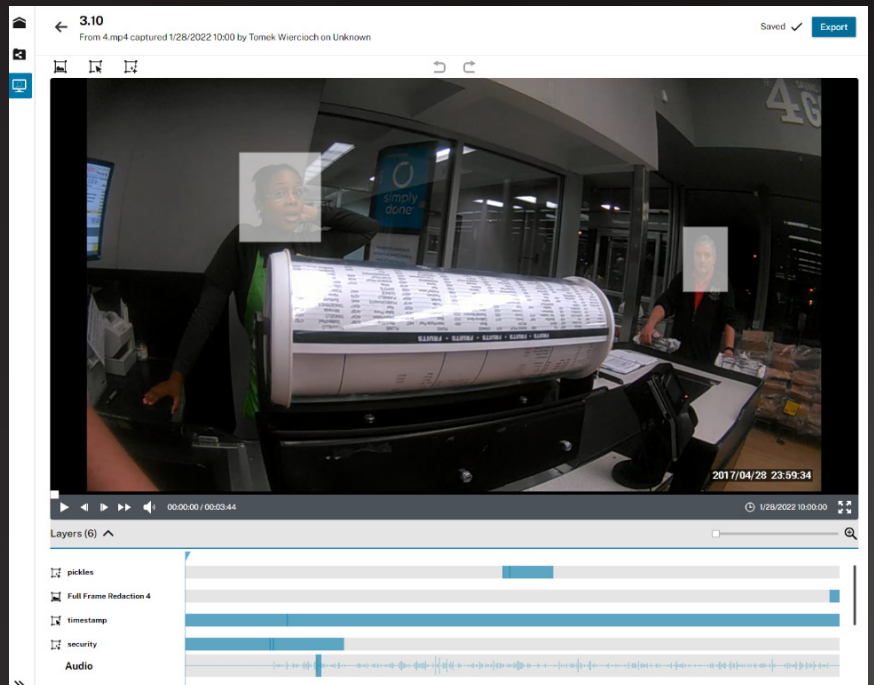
3.10
From 4.mp4 captured 1/28/2022 10:00 by Tomek Wiercioch on Unknown

Saved ✓ Export

simply done

FRUITS • FRUITS • FRUITS

4G

2017/04/28 23:59:34

00:00:00 / 00:03:44

1/28/2022 10:00:00

Layers (6)

pickles
Full Frame Redaction 4
timestamp
security
Audio